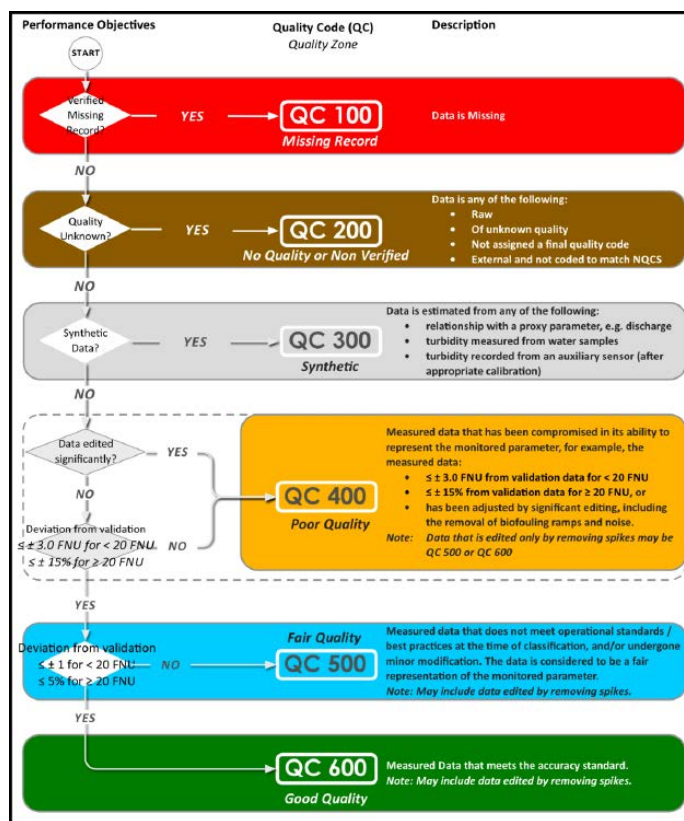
Performance Objectives

Quality Code (QC)
Quality Zone

Description

START

Verified Missing Record?

YES

QC 100
Missing Record

Data is Missing

NO

Quality Unknown?

YES

QC 200
No Quality or Non Verified

Data is any of the following:
• Raw
• Of unknown quality
• Not assigned a final quality code
• External and not coded to match NQCS

NO

Synthetic Data?

YES

QC 300
Synthetic

Data is estimated from any of the following:
• relationship with a proxy parameter, e.g. discharge
• turbidity measured from water samples
• turbidity recorded from an auxiliary sensor (after appropriate calibration)

NO

Data edited significantly?

YES

NO

Deviation from validation
$\leq \pm 3.0$ FNU for $< 20$ FNU
$\leq \pm 15\%$ for $\geq 20$ FNU

NO

QC 400
Poor Quality

Measured data that has been compromised in its ability to represent the monitored parameter, for example, the measured data:
• $\leq \pm 3.0$ FNU from validation data for $< 20$ FNU
• $\leq \pm 15\%$ from validation data for $\geq 20$ FNU, or
• has been adjusted by significant editing, including the removal of biofouling ramps and noise.
Note: Data that is edited only by removing spikes may be QC 500 or QC 600

YES

Deviation from validation
$\leq \pm 1$ for $< 20$ FNU
$\leq 5\%$ for $\geq 20$ FNU

NO

Fair Quality
QC 500

Measured data that does not meet operational standards / best practices at the time of classification, and/or undergone minor modification. The data is considered to be a fair representation of the monitored parameter.
Note: May include data edited by removing spikes.

YES

QC 600
Good Quality

Measured Data that meets the accuracy standard.
Note: May include data edited by removing spikes.